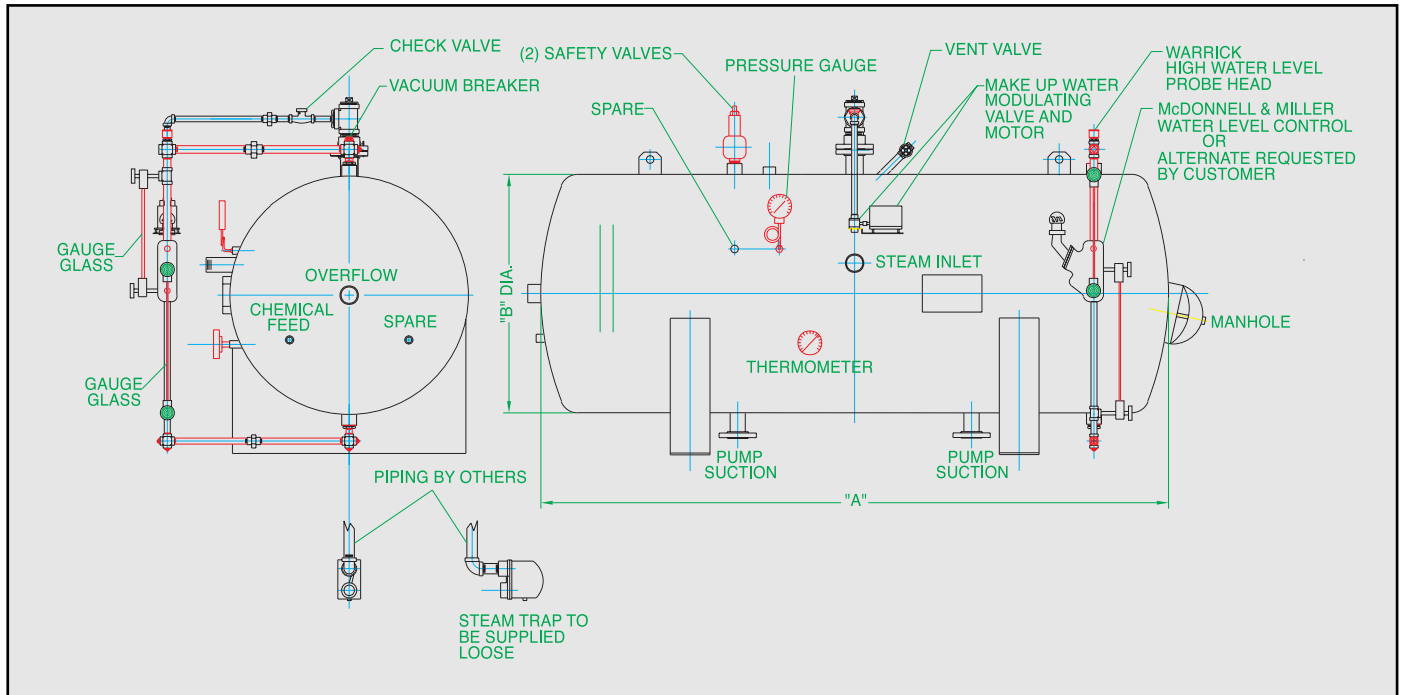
CHECK VALVE
VACUUM BREAKER
GAUGE GLASS
OVERFLOW
CHEMICAL FEED
SPARE
GAUGE GLASS
PIPING BY OTHERS
STEAM TRAP TO BE SUPPLIED LOOSE
(2) SAFETY VALVES
PRESSURE GAUGE
VENT VALVE
MAKE UP WATER MODULATING VALVE AND MOTOR
WARRICK HIGH WATER LEVEL PROBE HEAD
McDONNELL & MILLER WATER LEVEL CONTROL OR ALTERNATE REQUESTED BY CUSTOMER
SPARE
STEAM INLET
"B" DIA.
MANHOLE
THERMOMETER
PUMP SUCTION
PUMP SUCTION
"A"